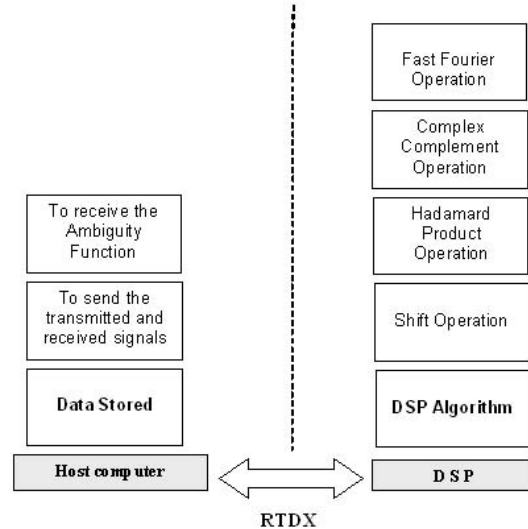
To receive the Ambiguity Function

To send the transmitted and received signals

Data Stored

Host computer

Fast Fourier Operation

Complex Complement Operation

Hadamard Product Operation

Shift Operation

DSP Algorithm

DSP

RTDX